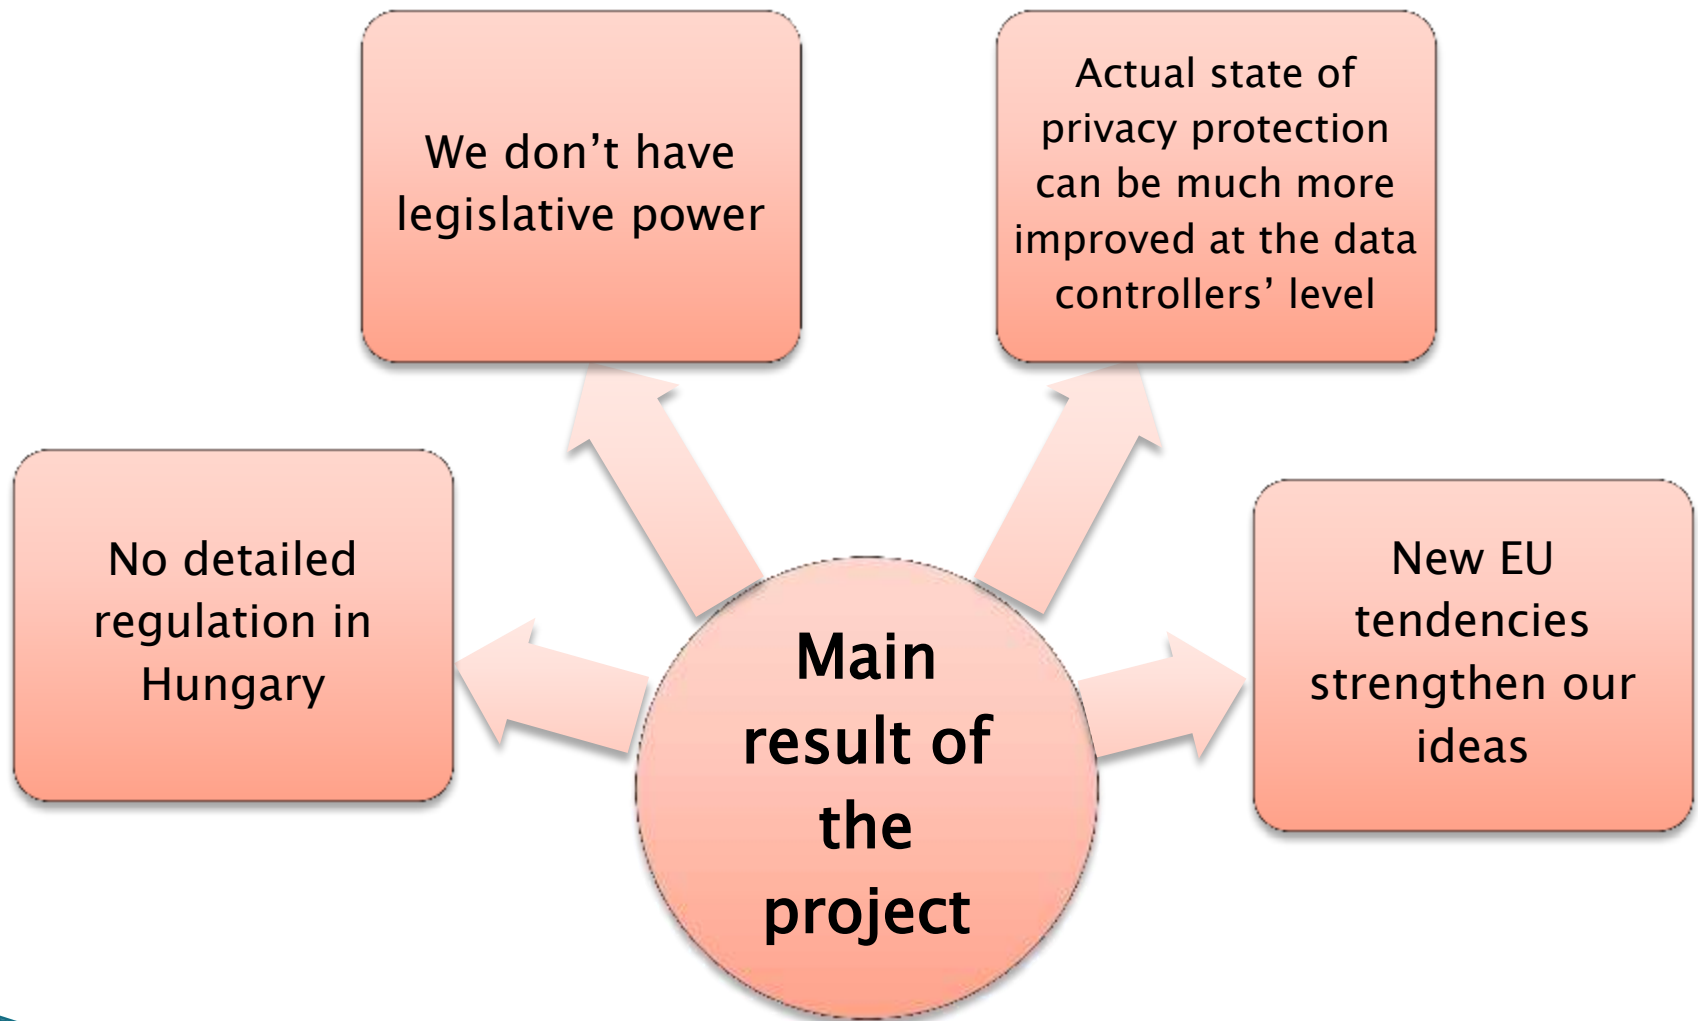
Main result of the project

No detailed regulation in Hungary

We don’t have legislative power

Actual state of privacy protection can be much more improved at the data controllers’ level

New EU tendencies strengthen our ideas